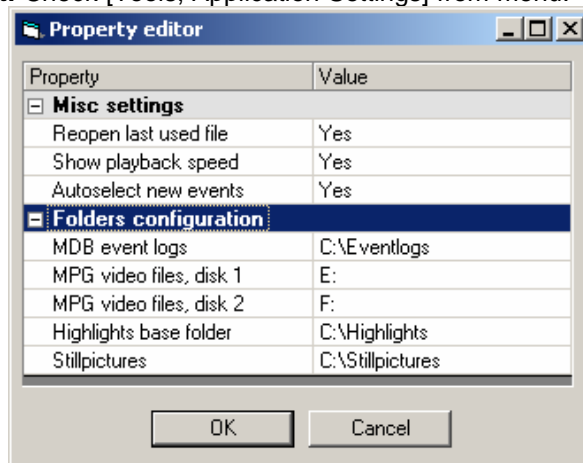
Property editor

| Property | Value |
|---|---|
| ⊟ Misc settings | |
| Reopen last used file | Yes |
| Show playback speed | Yes |
| Autoselect new events | Yes |
| ⊟ Folders configuration | |
| MDB event logs | C:\Eventlogs |
| MPG video files, disk 1 | E: |
| MPG video files, disk 2 | F: |
| Highlights base folder | C:\Highlights |
| Stillpictures | C:\Stillpictures |

OK
Cancel